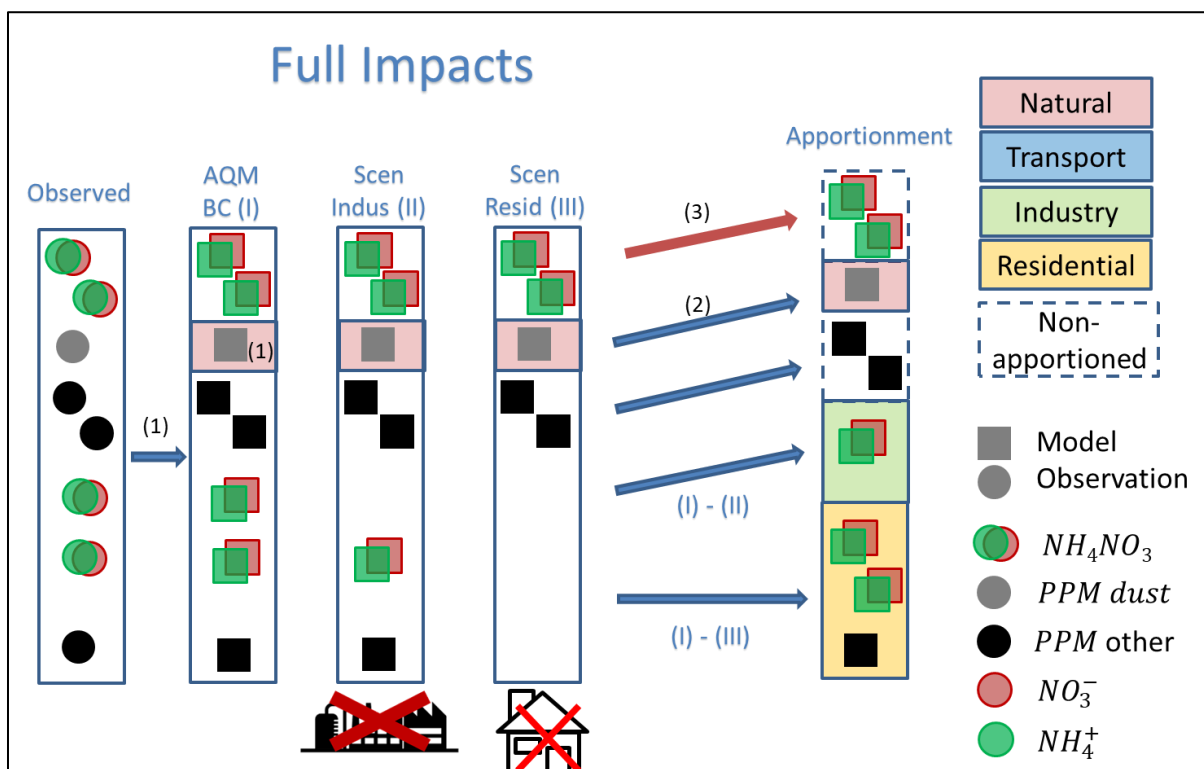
Full Impacts

Observed

AQM BC (I)

Scen Indus (II)

Scen Resid (III)

(1)

(1)

(3)

(2)

(I) - (II)

(I) - (III)

Apportionment

Natural

Transport

Industry

Residential

Non-apportioned

Model

Observation

$NH_4NO_3$

$PPM\ dust$

$PPM$ other

$NO_3^-$

$NH_4^+$